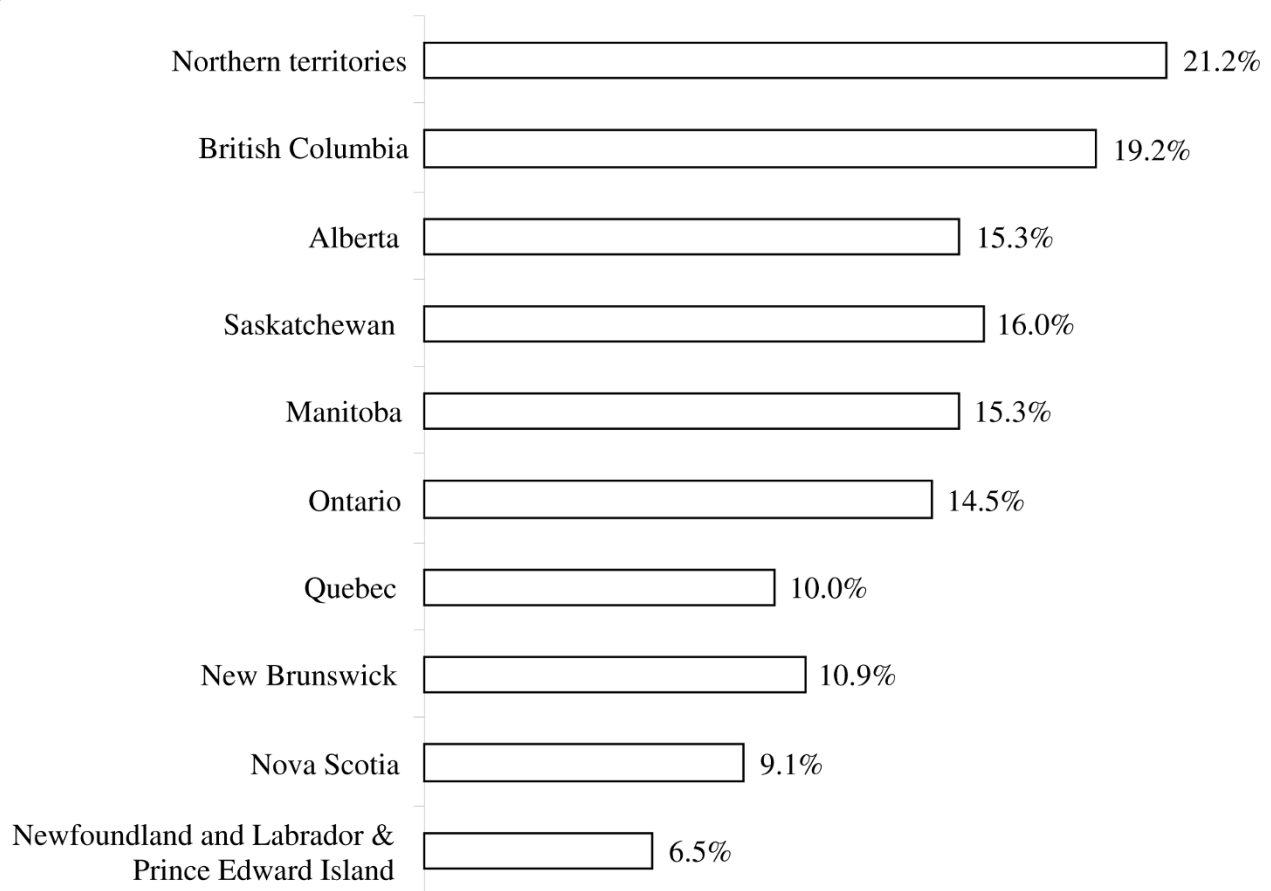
Northern territories 21.2%

British Columbia 19.2%

Alberta 15.3%

Saskatchewan 16.0%

Manitoba 15.3%

Ontario 14.5%

Quebec 10.0%

New Brunswick 10.9%

Nova Scotia 9.1%

Newfoundland and Labrador & Prince Edward Island 6.5%